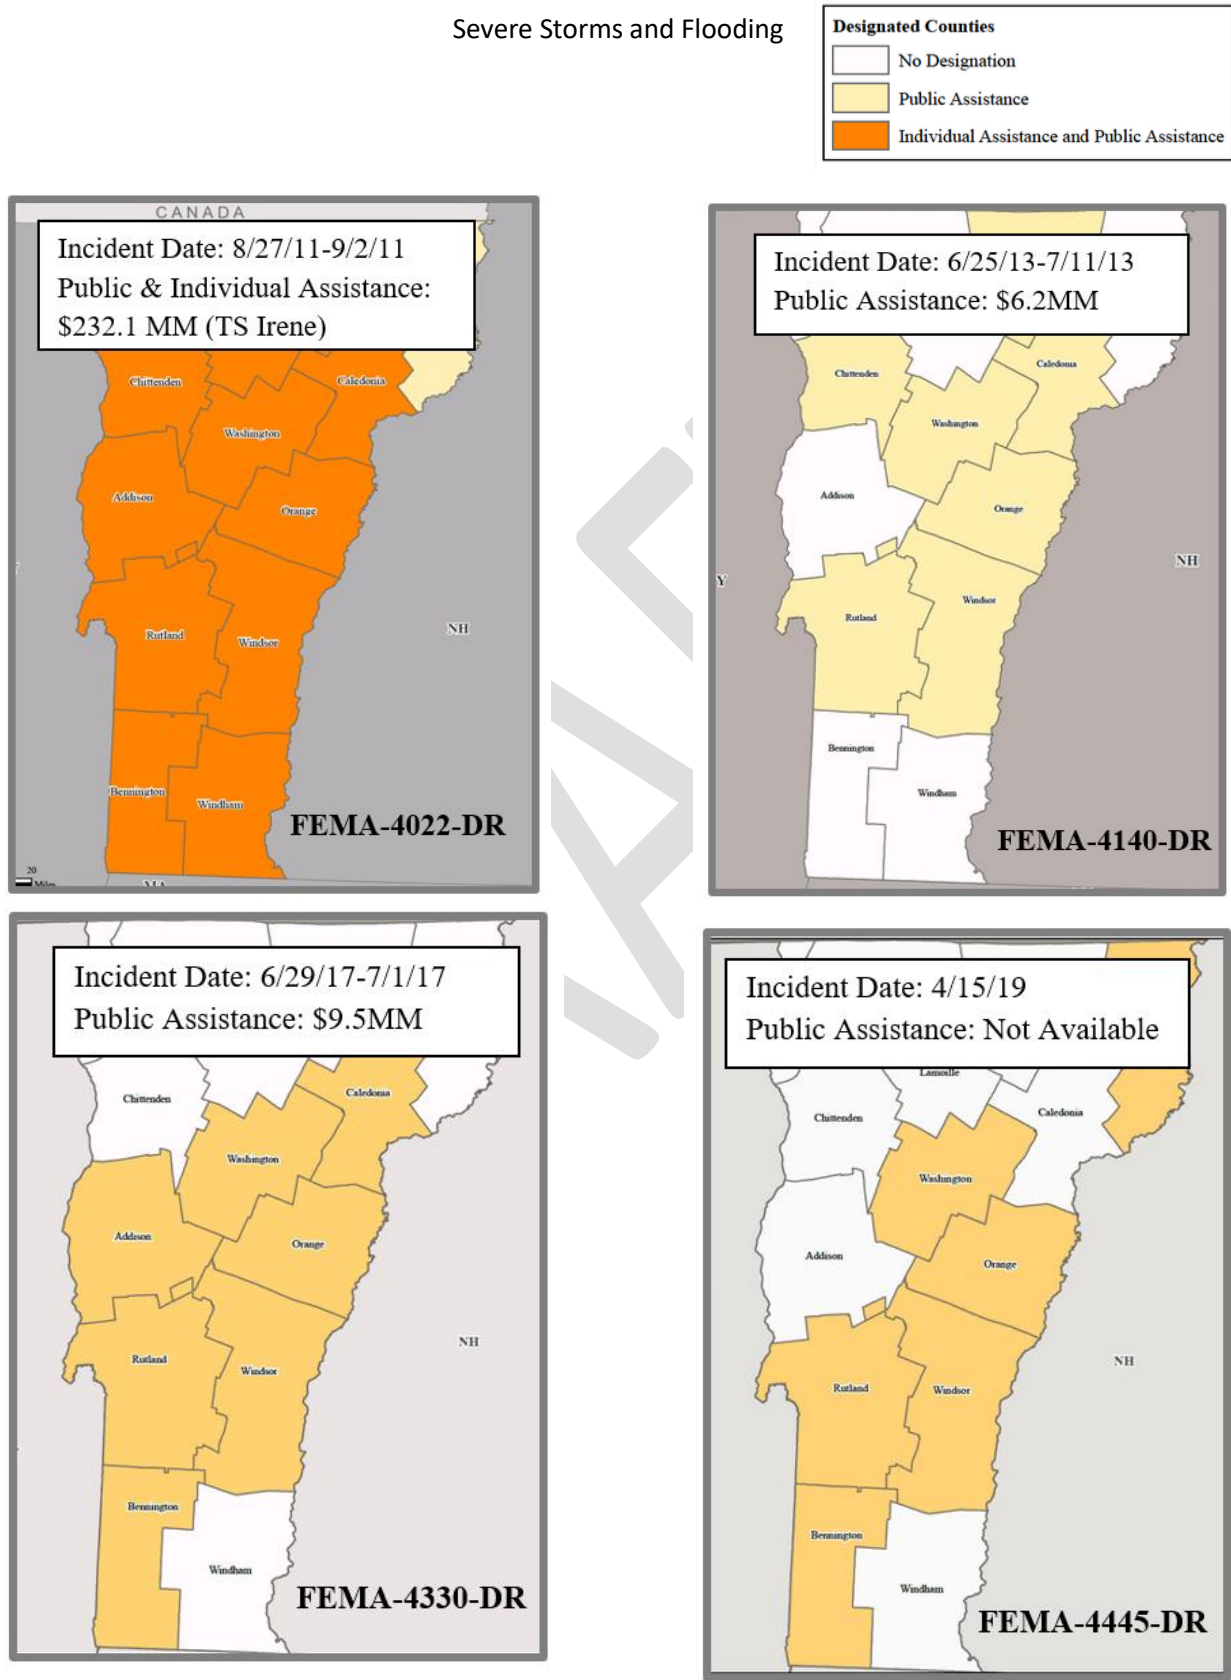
Severe Storms and Flooding

Designated Counties
No Designation
Public Assistance
Individual Assistance and Public Assistance

CANADA
Incident Date: 8/27/11-9/2/11
Public & Individual Assistance:
$232.1 MM (TS Irene)
Chittenden
Caledonia
Washington
Addison
Orange
Rutland
Windsor
NH
Bennington
Windham
FEMA-4022-DR
20
Miles
MA

Incident Date: 6/25/13-7/11/13
Public Assistance: $6.2MM
Chittenden
Caledonia
Washington
Addison
Orange
NH
Y
Windsor
Rutland
Bennington
Windham
FEMA-4140-DR

Incident Date: 6/29/17-7/1/17
Public Assistance: $9.5MM
Chittenden
Caledonia
Washington
Addison
Orange
NH
Rutland
Windsor
Bennington
Windham
FEMA-4330-DR

Incident Date: 4/15/19
Public Assistance: Not Available
Lamoille
Chittenden
Caledonia
Washington
Addison
Orange
NH
Rutland
Windsor
Bennington
Windham
FEMA-4445-DR